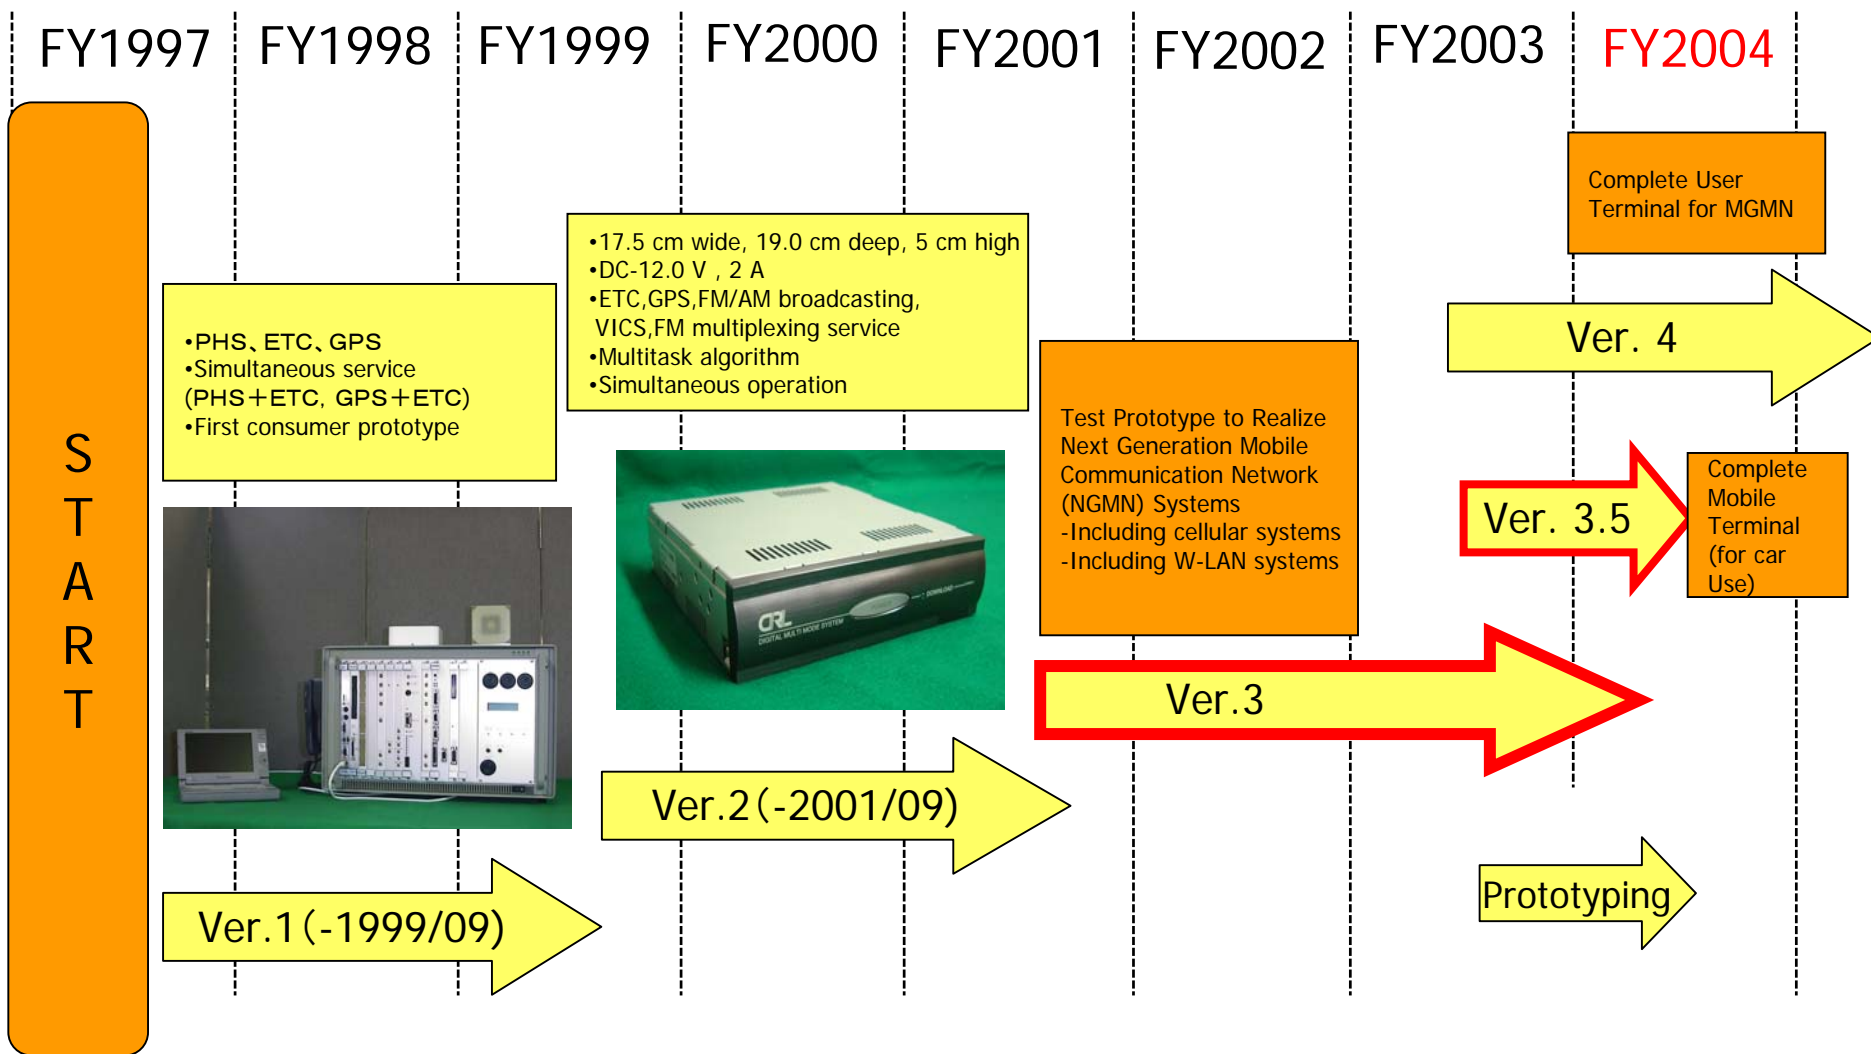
FY1997 FY1998 FY1999 FY2000 FY2001 FY2002 FY2003 FY2004

START

•PHS、ETC、GPS
•Simultaneous service (PHS+ETC, GPS+ETC)
•First consumer prototype

•17.5 cm wide, 19.0 cm deep, 5 cm high
•DC-12.0 V , 2 A
•ETC,GPS,FM/AM broadcasting, VICS,FM multiplexing service
•Multitask algorithm
•Simultaneous operation

CRL DIGITAL MULTI MODE SYSTEM

Test Prototype to Realize Next Generation Mobile Communication Network (NGMN) Systems
-Including cellular systems
-Including W-LAN systems

Complete User Terminal for MGMN

Ver. 4

Ver. 3.5

Complete Mobile Terminal (for car Use)

Ver.3

Ver.2(-2001/09)

Ver.1(-1999/09)

Prototyping